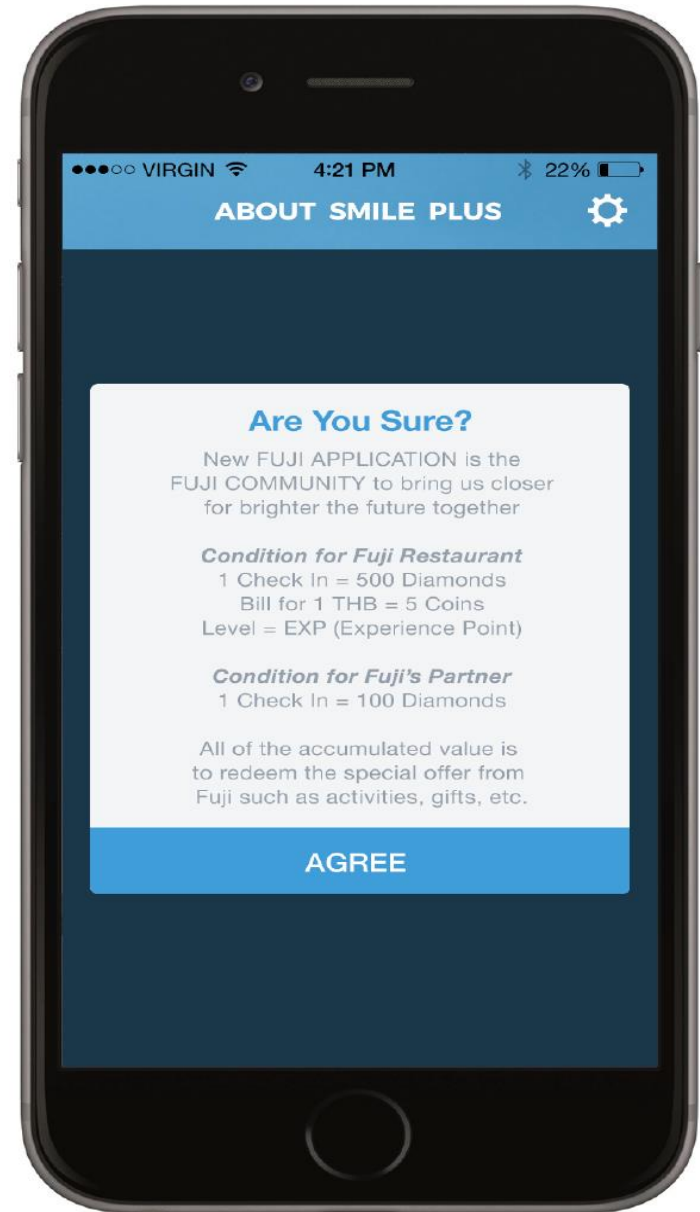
●●●○○ VIRGIN 4:21 PM 22%

ABOUT SMILE PLUS

Are You Sure?

New FUJI APPLICATION is the FUJI COMMUNITY to bring us closer for brighter the future together

Condition for Fuji Restaurant
1 Check In = 500 Diamonds
Bill for 1 THB = 5 Coins
Level = EXP (Experience Point)

Condition for Fuji's Partner
1 Check In = 100 Diamonds

All of the accumulated value is to redeem the special offer from Fuji such as activities, gifts, etc.

AGREE